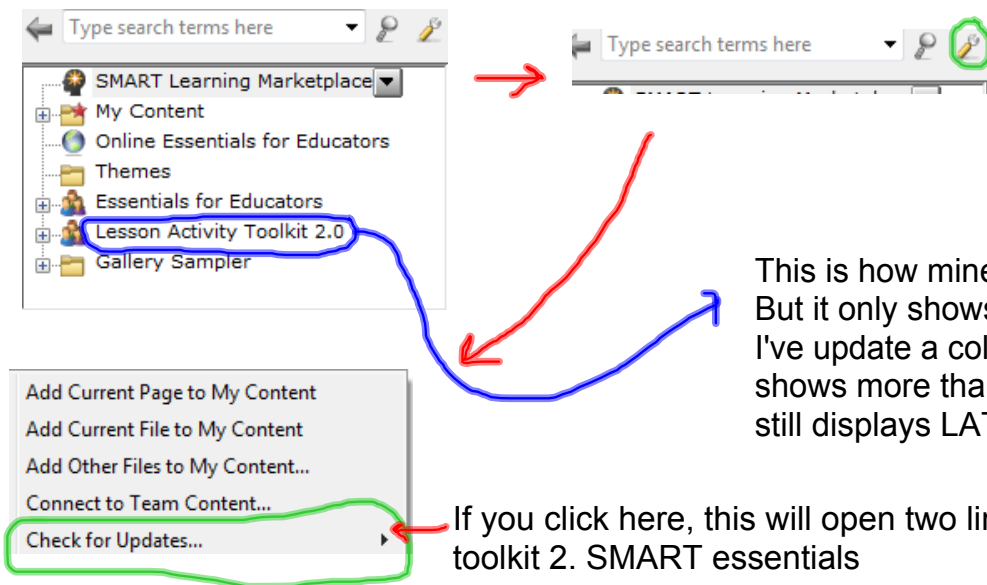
Type search terms here

SMART Learning Marketplace
My Content
Online Essentials for Educators
Themes
Essentials for Educators
Lesson Activity Toolkit 2.0
Gallery Sampler

Type search terms here

This is how mine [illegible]
But it only shows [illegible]
I've update a col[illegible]
shows more tha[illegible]
still displays LA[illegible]

Add Current Page to My Content
Add Current File to My Content
Add Other Files to My Content...
Connect to Team Content...
Check for Updates...

If you click here, this will open two lin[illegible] toolkit 2. SMART essentials